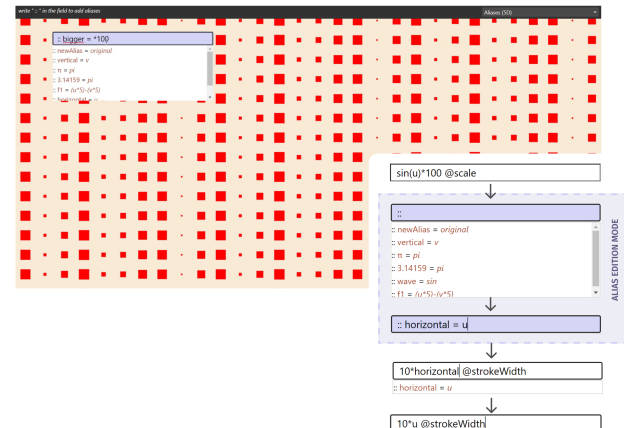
write " :: " in the field to add aliases

Aliases (50)

:: bigger = *100
:: newAlias = original
:: vertical = v
:: π = pi
:: 3.14159 = pi
:: f1 = (u*5)-(v*5)
:: horizontal = u

sin(u)*100 @scale

::
:: newAlias = original
:: vertical = v
:: π = pi
:: 3.14159 = pi
:: wave = sin
:: f1 = (u*5)-(v*5)

ALIAS EDITION MODE

:: horizontal = u

10*horizontal @strokeWidth
:: horizontal = u

10*u @strokeWidth